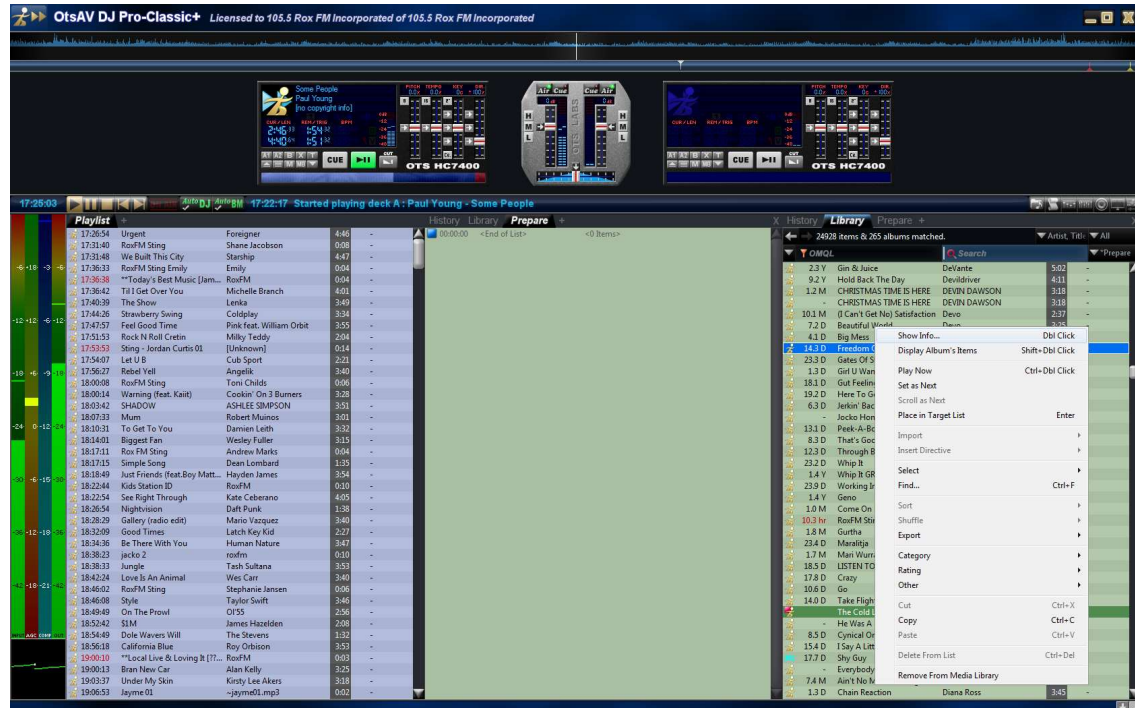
OtsAV DJ Pro-Classic+ Licensed to 105.5 Rox FM Incorporated of 105.5 Rox FM Incorporated

Some People
Paul Young
[no copyright info]
CUR / LEN REM / TRIG BPM
2:46 5:54
4:40 5:1
CUE
OTS HC7400

Air Cue Cue Air
H M L
OTS LABS

CUR / LEN REM / TRIG BPM
CUE
OTS HC7400

17:25:03 Auto DJ Auto BM 17:22:17 Started playing deck A : Paul Young - Some People

Playlist +

| | | |
|---|---|---|
| 17:26:54 | Urgent | Foreigner | 4:46 |
| 17:31:40 | RoxFM Sting | Shane Jacobson | 0:08 |
| 17:31:48 | We Built This City | Starship | 4:47 |
| 17:36:33 | RoxFM Sting Emily | Emily | 0:04 |
| 17:36:38 | **Today's Best Music [Jam... | RoxFM | 0:04 |
| 17:36:42 | Til I Get Over You | Michelle Branch | 4:01 |
| 17:40:39 | The Show | Lenka | 3:49 |
| 17:44:26 | Strawberry Swing | Coldplay | 3:34 |
| 17:47:57 | Feel Good Time | Pink feat. William Orbit | 3:55 |
| 17:51:53 | Rock N Roll Cretin | Milky Teddy | 2:04 |
| 17:53:53 | Sting - Jordan Curtis 01 | [Unknown] | 0:14 |
| 17:54:07 | Let U B | Cub Sport | 2:21 |
| 17:56:27 | Rebel Yell | Angelik | 3:40 |
| 18:00:08 | RoxFM Sting | Toni Childs | 0:06 |
| 18:00:14 | Warning (feat. Kaiit) | Cookin' On 3 Burners | 3:28 |
| 18:03:42 | SHADOW | ASHLEE SIMPSON | 3:51 |
| 18:07:33 | Mum | Robert Muinos | 3:01 |
| 18:10:31 | To Get To You | Damien Leith | 3:32 |
| 18:14:01 | Biggest Fan | Wesley Fuller | 3:15 |
| 18:17:11 | Rox FM Sting | Andrew Marks | 0:04 |
| 18:17:15 | Simple Song | Dean Lombard | 1:35 |
| 18:18:49 | Just Friends (feat.Boy Matt... | Hayden James | 3:54 |
| 18:22:44 | Kids Station ID | RoxFM | 0:10 |
| 18:22:54 | See Right Through | Kate Ceberano | 4:05 |
| 18:26:54 | Nightvision | Daft Punk | 1:38 |
| 18:28:29 | Gallery (radio edit) | Mario Vazquez | 3:40 |
| 18:32:09 | Good Times | Latch Key Kid | 2:27 |
| 18:34:36 | Be There With You | Human Nature | 3:47 |
| 18:38:23 | jacko 2 | roxfm | 0:10 |
| 18:38:33 | Jungle | Tash Sultana | 3:53 |
| 18:42:24 | Love Is An Animal | Wes Carr | 3:40 |
| 18:46:02 | RoxFM Sting | Stephanie Jansen | 0:06 |
| 18:46:08 | Style | Taylor Swift | 3:46 |
| 18:49:49 | On The Prowl | Ol'55 | 2:56 |
| 18:52:42 | $1M | James Hazelden | 2:08 |
| 18:54:49 | Dole Wavers Will | The Stevens | 1:32 |
| 18:56:18 | California Blue | Roy Orbison | 3:53 |
| 19:00:10 | **Local Live & Loving It [??... | RoxFM | 0:03 |
| 19:00:13 | Bran New Car | Alan Kelly | 3:25 |
| 19:03:37 | Under My Skin | Kirsty Lee Akers | 3:18 |
| 19:06:53 | Jayme 01 | ~jayme01.mp3 | 0:02 |

History Library Prepare +
00:00:00 <End of List> <0 Items>

X History Library Prepare +
24928 items & 265 albums matched.
Artist, Title All
OMQL Search Prepare

| | | | |
|---|---|---|---|
| 2.3 Y | Gin & Juice | DeVante | 5:02 |
| 9.2 Y | Hold Back The Day | Devildriver | 4:11 |
| 1.2 M | CHRISTMAS TIME IS HERE | DEVIN DAWSON | 3:18 |
| - | CHRISTMAS TIME IS HERE | DEVIN DAWSON | 3:18 |
| 10.1 M | (I Can't Get No) Satisfaction | Devo | 2:37 |
| 7.2 D | Beautiful World | Devo | |
| 4.1 D | Big Mess | | |
| 14.3 D | Freedom C | | |
| 23.3 D | Gates Of S | | |
| 1.3 D | Girl U Wan | | |
| 18.1 D | Gut Feelin | | |
| 19.2 D | Here To G | | |
| 6.3 D | Jerkin' Bac | | |
| - | Jocko Hon | | |
| 13.1 D | Peek-A-Bo | | |
| 8.3 D | That's Goo | | |
| 12.3 D | Through B | | |
| 23.2 D | Whip It | | |
| 1.4 Y | Whip It GR | | |
| 23.9 D | Working In | | |
| 1.4 Y | Geno | | |
| 1.0 M | Come On | | |
| 10.3 hr | RoxFM Stir | | |
| 1.8 M | Gurtha | | |
| 23.4 D | Maralitja | | |
| 1.7 M | Mari Wurr | | |
| 18.5 D | LISTEN TO | | |
| 17.8 D | Crazy | | |
| 10.6 D | Go | | |
| 14.0 D | Take Fligh | | |
| | The Cold L | | |
| - | He Was A | | |
| 8.5 D | Cynical Or | | |
| 15.4 D | I Say A Litt | | |
| 17.7 D | Shy Guy | | |
| - | Everybody | | |
| 7.4 M | Ain't No M | | |
| 1.3 D | Chain Reaction | Diana Ross | 3:45 |

Show Info... Dbl Click
Display Album's Items Shift+Dbl Click
Play Now Ctrl+Dbl Click
Set as Next
Scroll as Next
Place in Target List Enter
Import
Insert Directive
Select
Find... Ctrl+F
Sort
Shuffle
Export
Category
Rating
Other
Cut Ctrl+X
Copy Ctrl+C
Paste Ctrl+V
Delete From List Ctrl+Del
Remove From Media Library